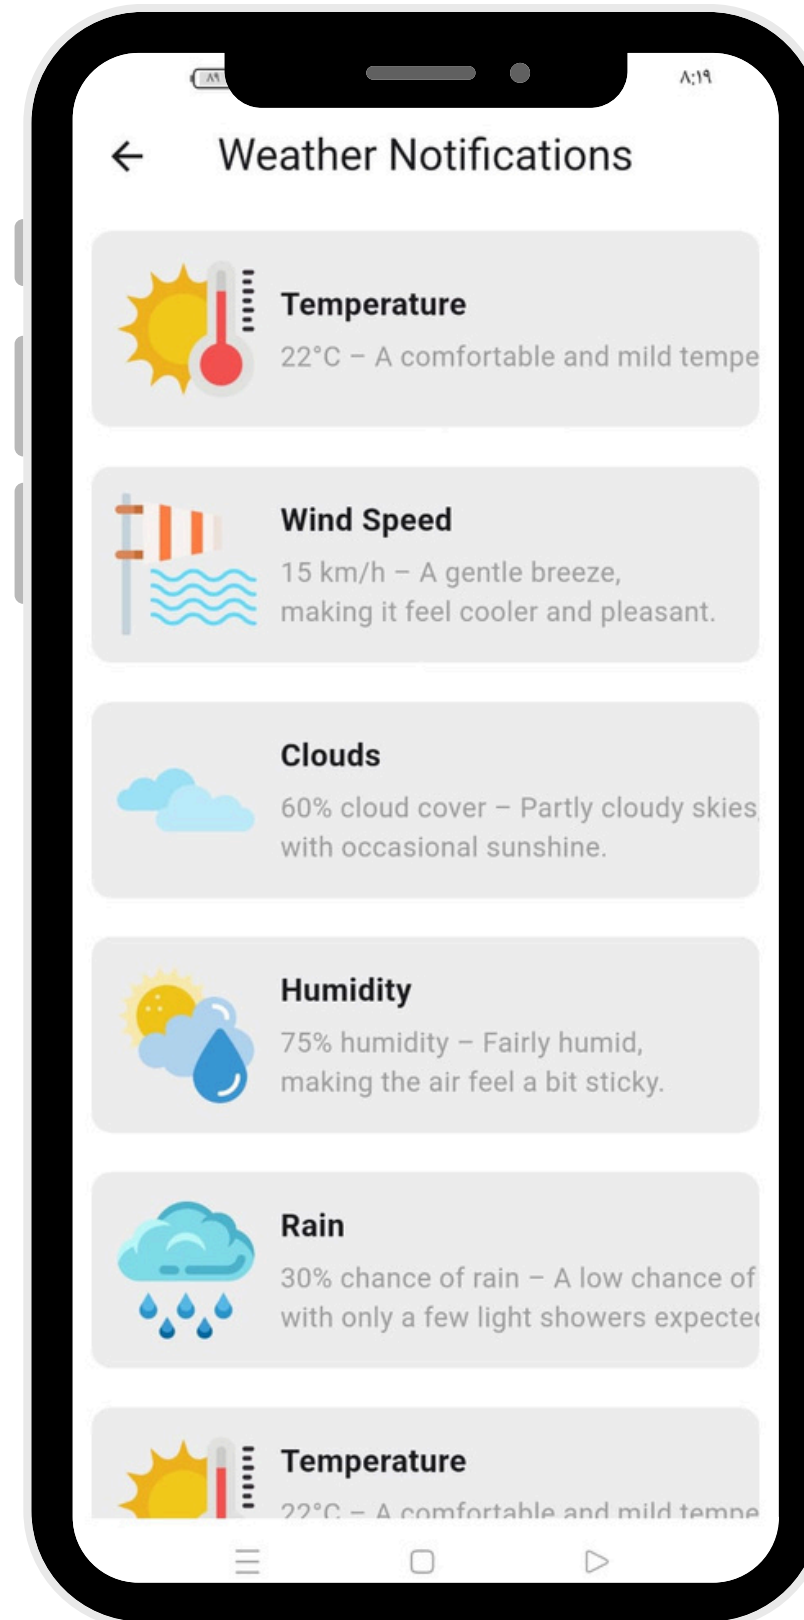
٨٩

٨:١٩

Weather Notifications

Temperature
22°C – A comfortable and mild tempe

Wind Speed
15 km/h – A gentle breeze, making it feel cooler and pleasant.

Clouds
60% cloud cover – Partly cloudy skies with occasional sunshine.

Humidity
75% humidity – Fairly humid, making the air feel a bit sticky.

Rain
30% chance of rain – A low chance of with only a few light showers expecte

Temperature
22°C – A comfortable and mild tempe